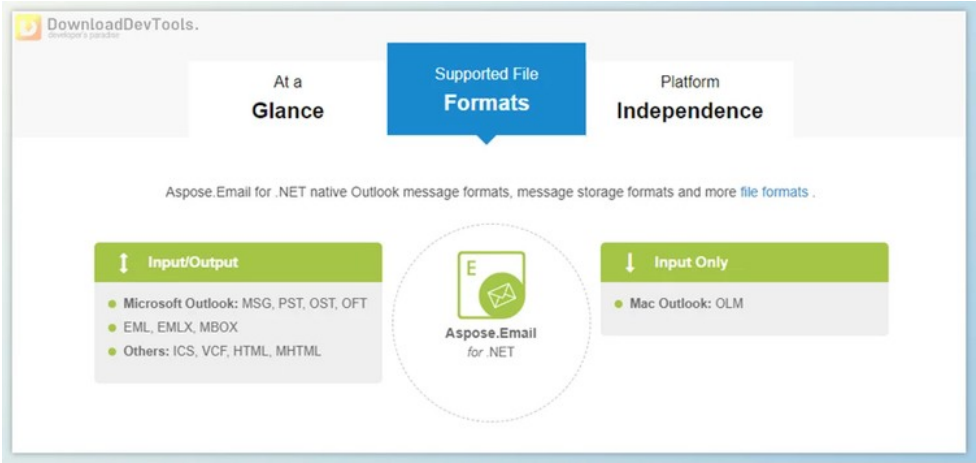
DownloadDevTools.
developer's paradise

At a
Glance

Supported File
Formats

Platform
Independence

Aspose.Email for .NET native Outlook message formats, message storage formats and more file formats .

Input/Output

Microsoft Outlook: MSG, PST, OST, OFT
EML, EMLX, MBOX
Others: ICS, VCF, HTML, MHTML

E

Aspose.Email
for .NET

Input Only

Mac Outlook: OLM